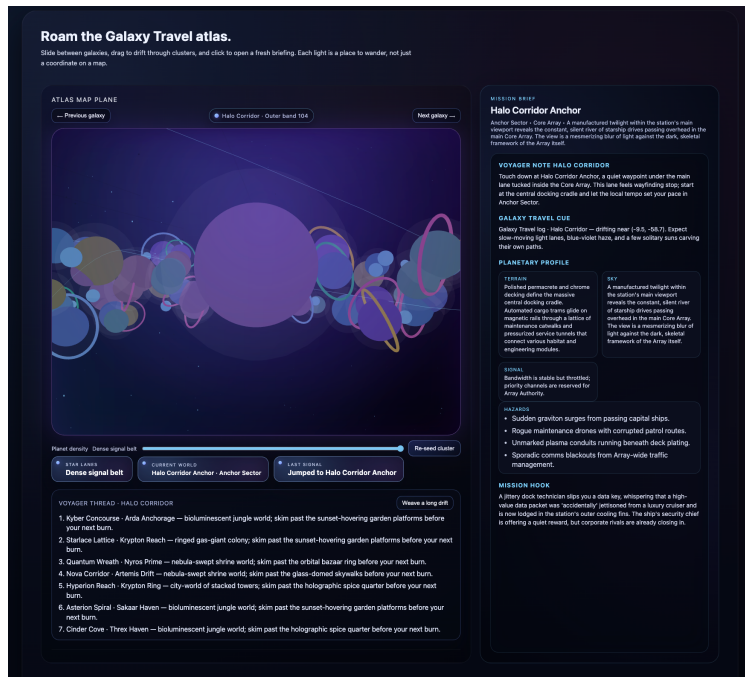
Roam the Galaxy Travel atlas.

Slide between galaxies, drag to drift through clusters, and click to open a fresh briefing. Each light is a place to wander, not just a coordinate on a map.

ATLAS MAP PLANE

← Previous galaxy

Halo Corridor · Outer band 104

Next galaxy →

Planet density Dense signal belt

Re-seed cluster

STAR LANES
Dense signal belt

CURRENT WORLD
Halo Corridor Anchor · Anchor Sector

LAST SIGNAL
Jumped to Halo Corridor Anchor

VOYAGER THREAD · HALO CORRIDOR

Weave a long drift

1. Kyber Concourse · Arda Anchorage — bioluminescent jungle world; skim past the sunset-hovering garden platforms before your next burn.
2. Starlace Lattice · Krypton Reach — ringed gas-giant colony; skim past the sunset-hovering garden platforms before your next burn.
3. Quantum Wreath · Nyros Prime — nebula-swept shrine world; skim past the orbital bazaar ring before your next burn.
4. Nova Corridor · Artemis Drift — nebula-swept shrine world; skim past the glass-domed skywalks before your next burn.
5. Hyperion Reach · Krypton Ring — city-world of stacked towers; skim past the holographic spice quarter before your next burn.
6. Asterion Spiral · Sakaar Haven — bioluminescent jungle world; skim past the sunset-hovering garden platforms before your next burn.
7. Cinder Cove · Threx Haven — bioluminescent jungle world; skim past the holographic spice quarter before your next burn.

MISSION BRIEF

Halo Corridor Anchor

Anchor Sector · Core Array · A manufactured twilight within the station's main viewport reveals the constant, silent river of starship drives passing overhead in the main Core Array. The view is a mesmerizing blur of light against the dark, skeletal framework of the Array itself.

VOYAGER NOTE HALO CORRIDOR

Touch down at Halo Corridor Anchor, a quiet waypoint under the main lane tucked inside the Core Array. This lane feels wayfinding stop; start at the central docking cradle and let the local tempo set your pace in Anchor Sector.

GALAXY TRAVEL CUE

Galaxy Travel log · Halo Corridor — drifting near (-9.5, -58.7). Expect slow-moving light lanes, blue-violet haze, and a few solitary suns carving their own paths.

PLANETARY PROFILE

TERRAIN
Polished permacrete and chrome decking define the massive central docking cradle. Automated cargo trams glide on magnetic rails through a lattice of maintenance catwalks and pressurized service tunnels that connect various habitat and engineering modules.

SKY
A manufactured twilight within the station's main viewport reveals the constant, silent river of starship drives passing overhead in the main Core Array. The view is a mesmerizing blur of light against the dark, skeletal framework of the Array itself.

SIGNAL
Bandwidth is stable but throttled; priority channels are reserved for Array Authority.

HAZARDS
• Sudden graviton surges from passing capital ships.
• Rogue maintenance drones with corrupted patrol routes.
• Unmarked plasma conduits running beneath deck plating.
• Sporadic comms blackouts from Array-wide traffic management.

MISSION HOOK

A jittery dock technician slips you a data key, whispering that a high-value data packet was 'accidentally' jettisoned from a luxury cruiser and is now lodged in the station's outer cooling fins. The ship's security chief is offering a quiet reward, but corporate rivals are already closing in.